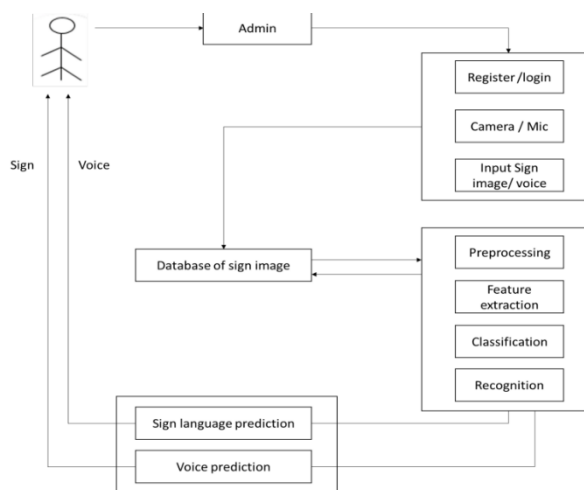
Admin

Register /login

Camera / Mic

Input Sign image/ voice

Sign

Voice

Database of sign image

Preprocessing

Feature extraction

Classification

Recognition

Sign language prediction

Voice prediction